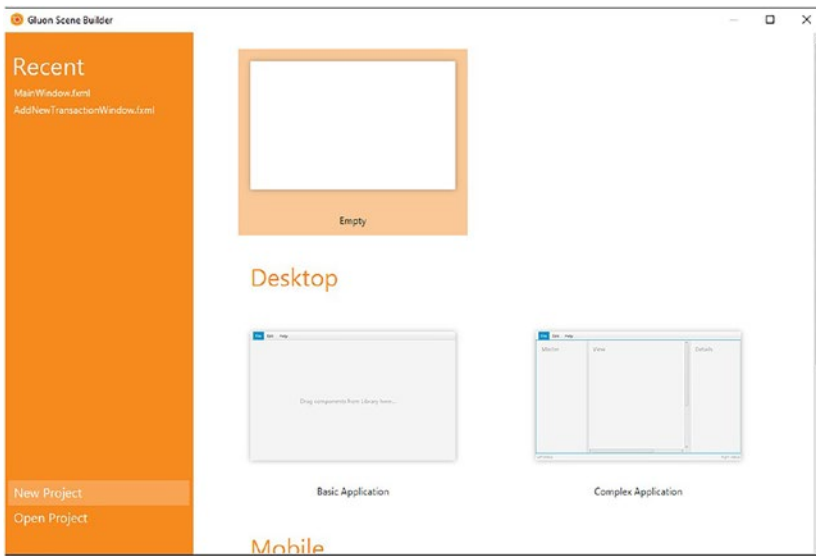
Gluon Scene Builder

Recent
MainWindow.fxml
AddNewTransactionWindow.fxml

New Project
Open Project

Empty

Desktop

File Edit Help
Drag components from Library here...

Basic Application

File Edit Help
Master View Details

Complex Application

Mobile